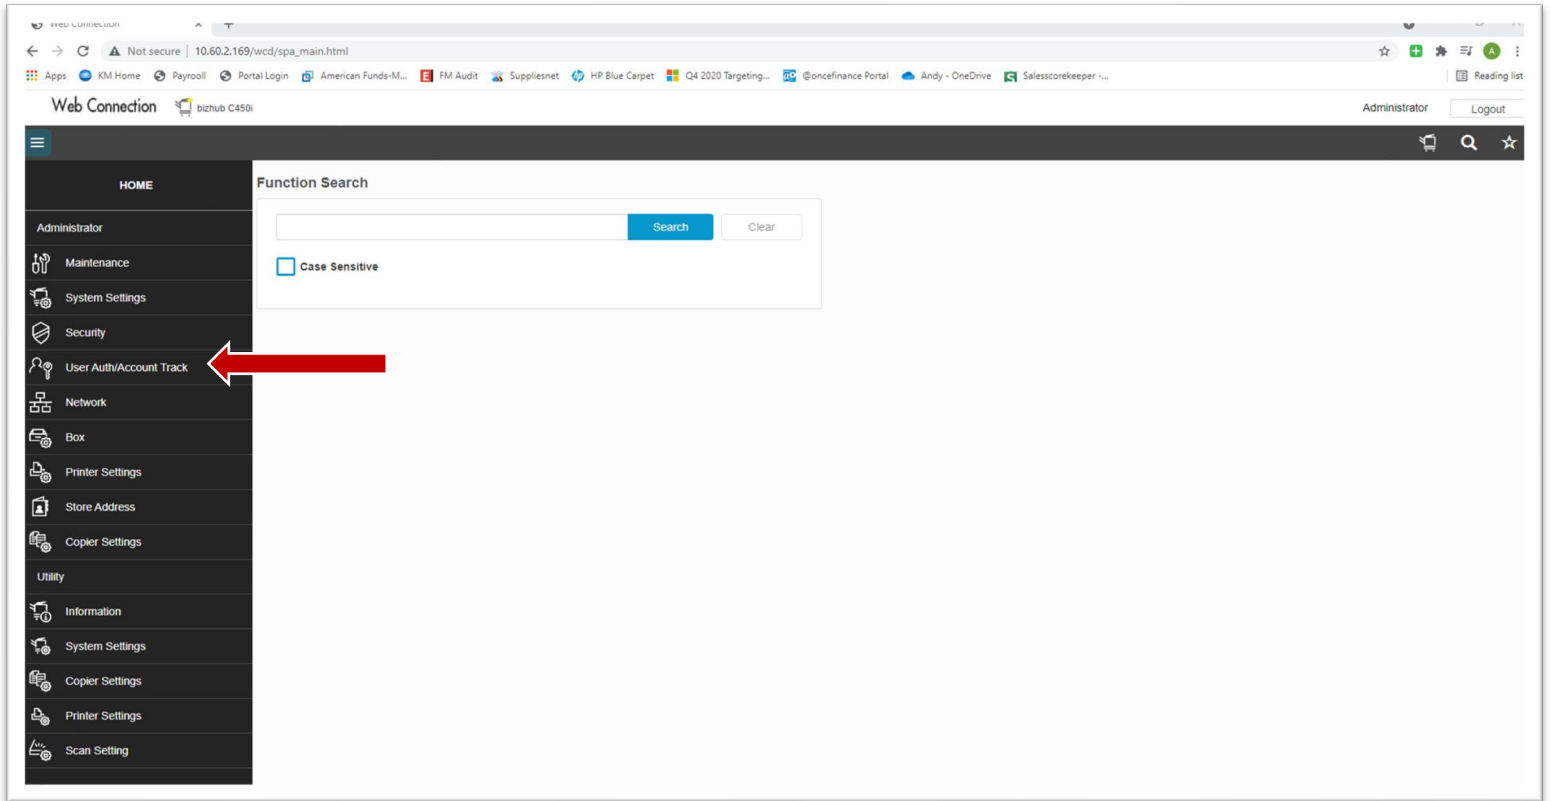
Web Connection

Not secure | 10.60.2.169/wcd/spa_main.html

Apps KM Home Payrooll Portal Login American Funds-M... FM Audit Suppliesnet HP Blue Carpet Q4 2020 Targeting... @oncefinance Portal Andy - OneDrive Salesscorekeeper -... Reading list

Web Connection bizhub C450i

Administrator Logout

HOME

Administrator

Maintenance

System Settings

Security

User Auth/Account Track

Network

Box

Printer Settings

Store Address

Copier Settings

Utility

Information

System Settings

Copier Settings

Printer Settings

Scan Setting

Function Search

Search Clear

Case Sensitive